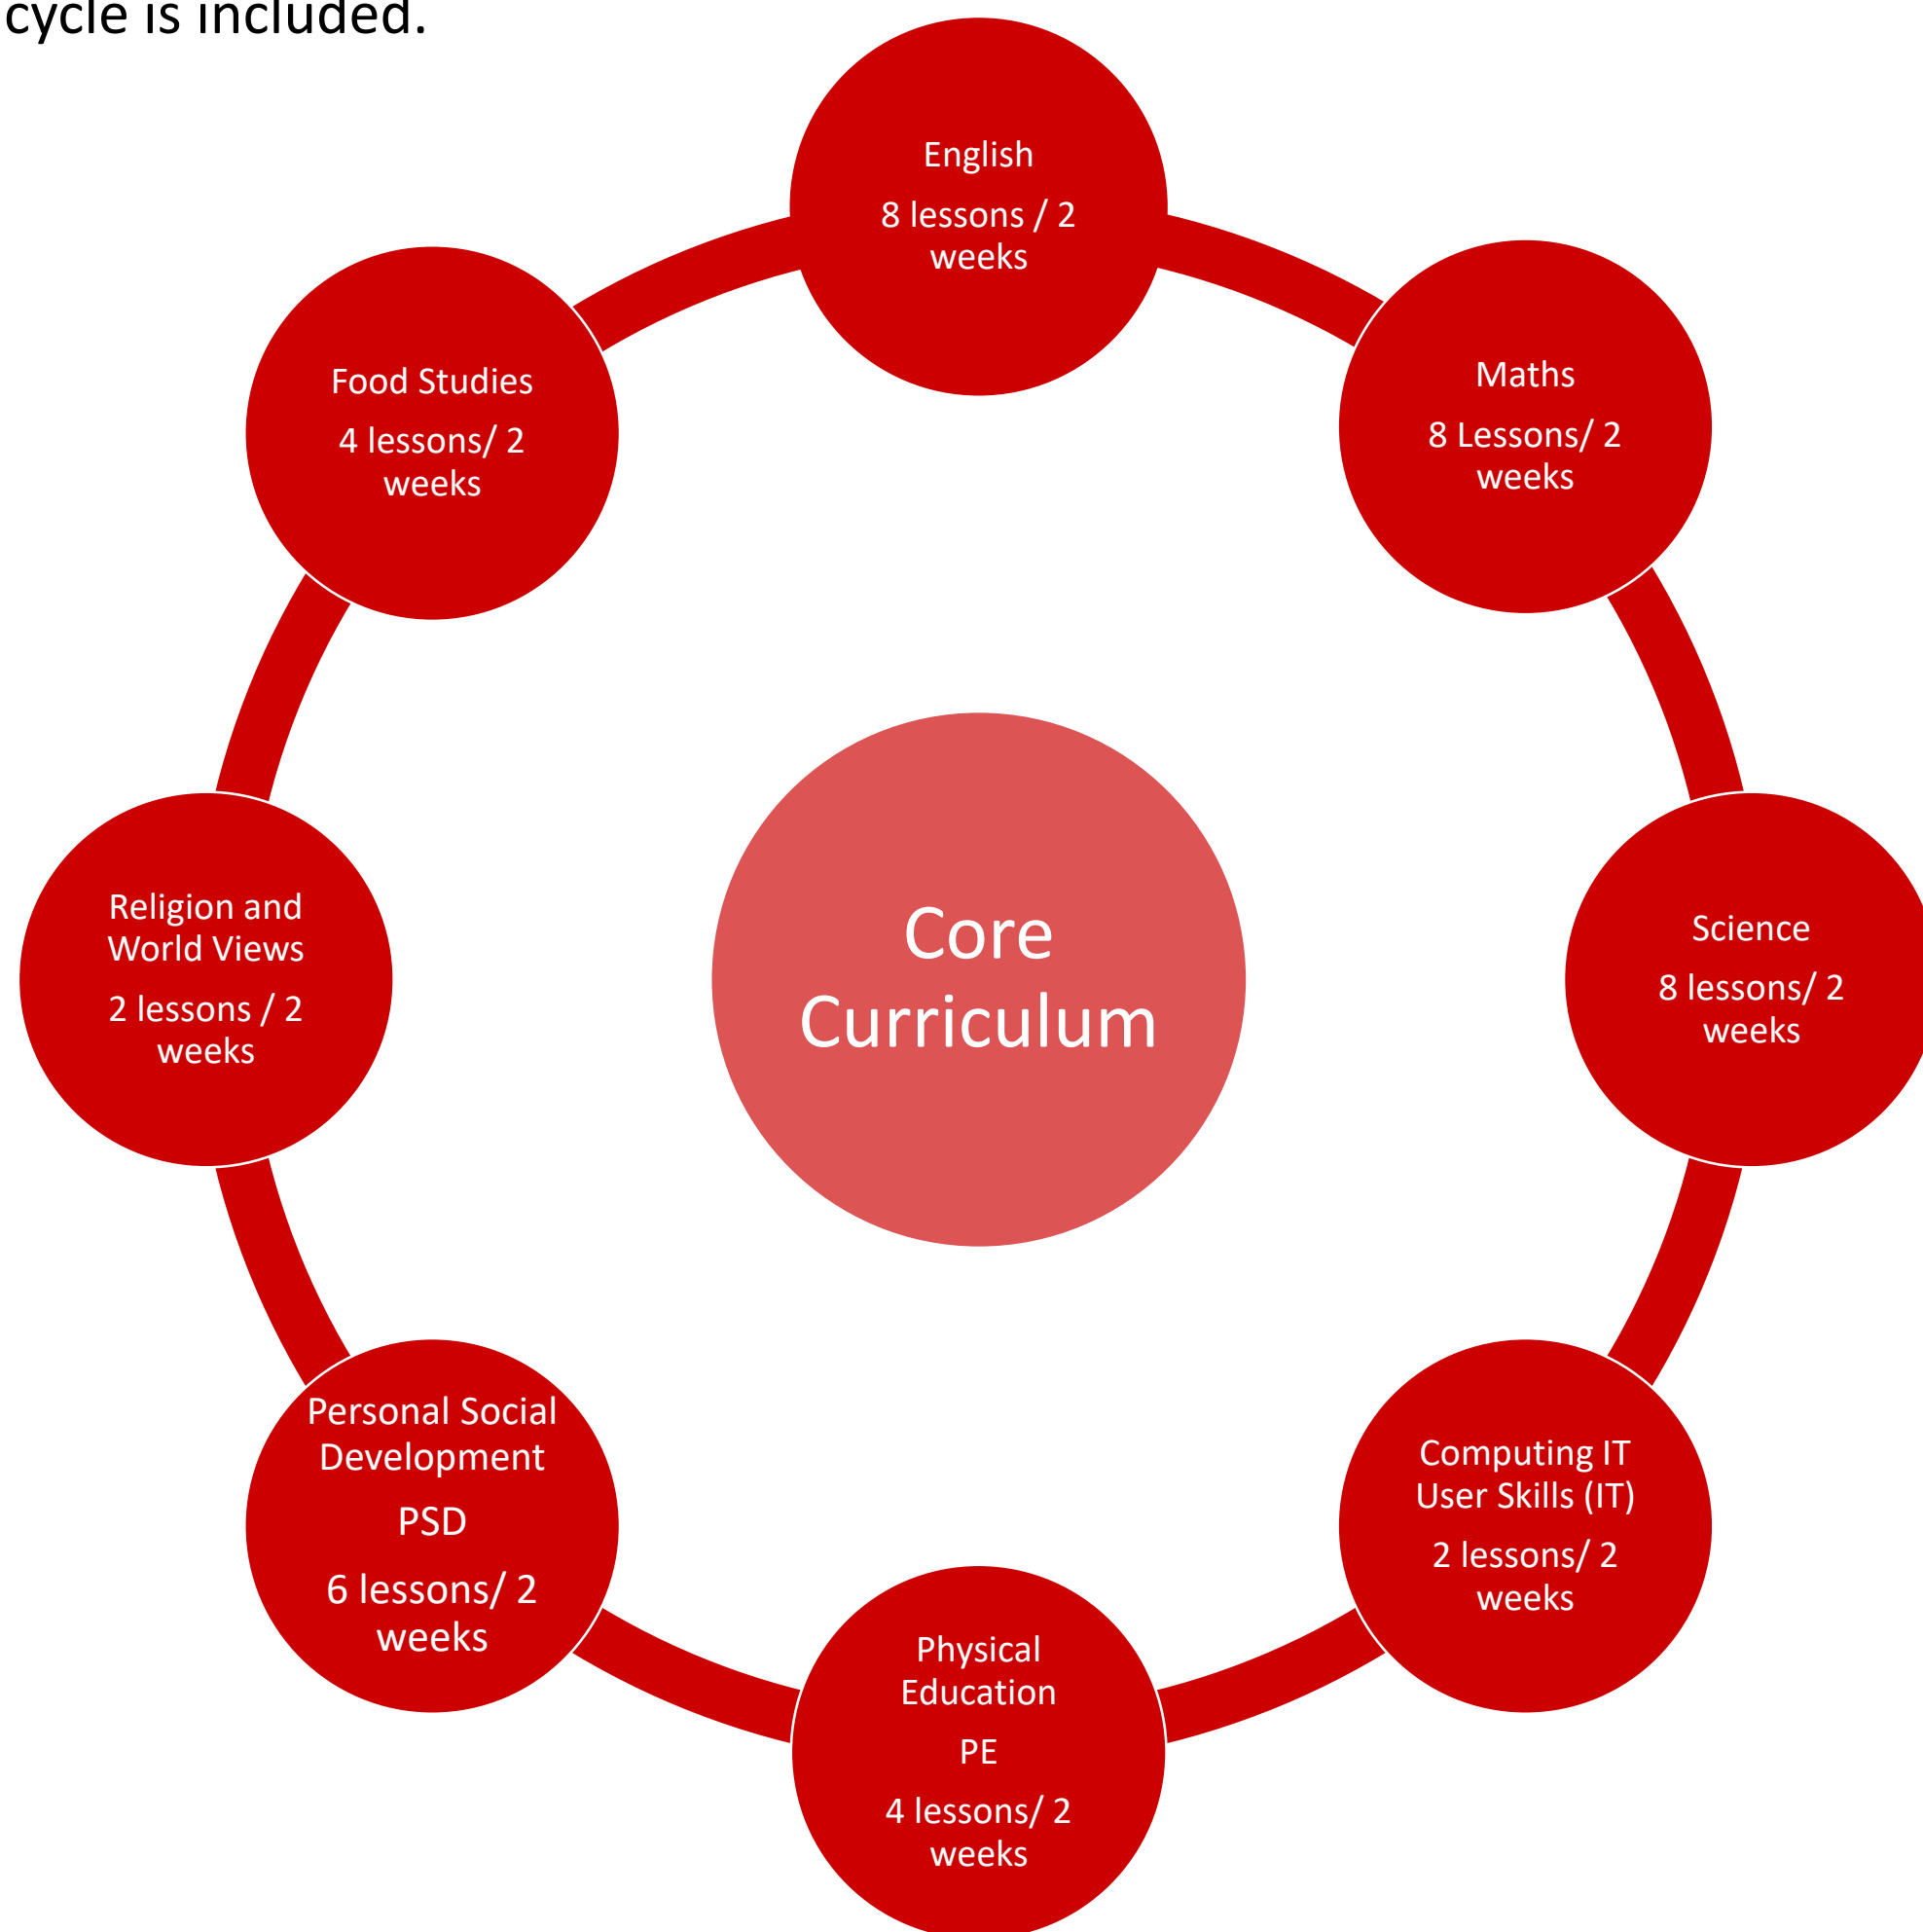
cycle is included.

English

8 lessons / 2 weeks

Maths

8 Lessons/ 2 weeks

Science

8 lessons/ 2 weeks

Computing IT User Skills (IT)

2 lessons/ 2 weeks

Physical Education

PE

4 lessons/ 2 weeks

Personal Social Development

PSD

6 lessons/ 2 weeks

Religion and World Views

2 lessons / 2 weeks

Food Studies

4 lessons/ 2 weeks

Core Curriculum